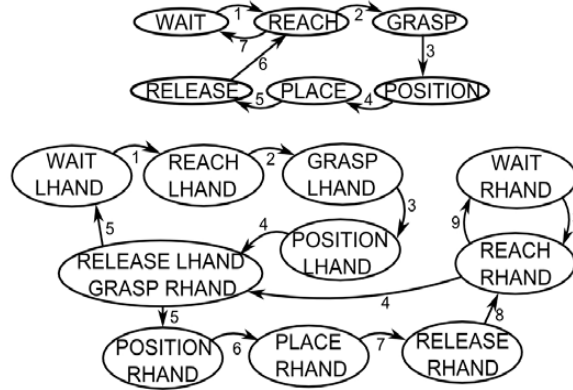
WAIT
1
REACH
2
GRASP
7
3
6
RELEASE
5
PLACE
4
POSITION

WAIT LHAND
1
REACH LHAND
2
GRASP LHAND
WAIT RHAND
3
5
4
POSITION LHAND
9
RELEASE LHAND GRASP RHAND
REACH RHAND
4
5
8
POSITION RHAND
6
PLACE RHAND
7
RELEASE RHAND